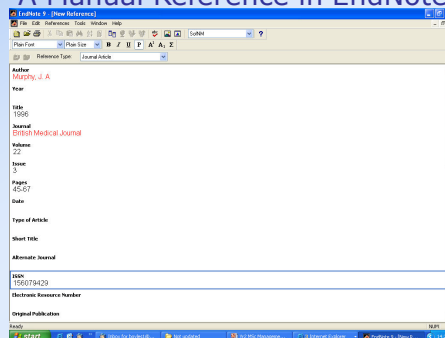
y Manual Reference in EndNote

EndNote 9 - [New Reference]

File Edit References Tools Window Help

SciNM

Plain Font Plain Size B I U P A¹ A₁ Σ

Reference Type: Journal Article

Author
Murphy, J. A

Year

Title
1996

Journal
British Medical Journal

Volume
22

Issue
3

Pages
45-67

Date

Type of Article

Short Title

Alternate Journal

ISSN
156079429

Electronic Resource Number

Original Publication

Ready

NUM

start

Inbox for bryden@...

Not updated

Int MSc Manageme...

Internet Explorer

EndNote 9 - [New R...